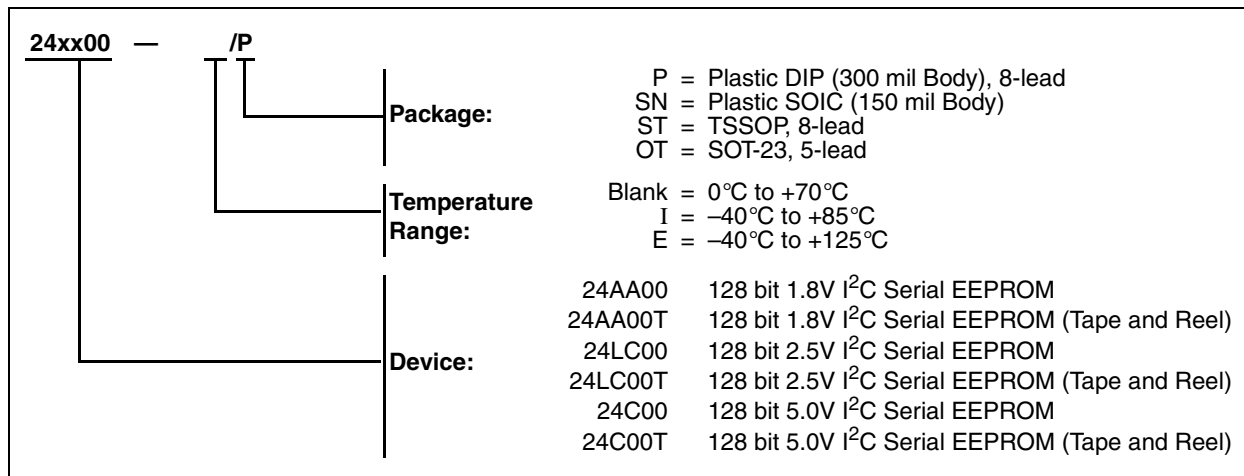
24xx00 — /P

Package:
P = Plastic DIP (300 mil Body), 8-lead
SN = Plastic SOIC (150 mil Body)
ST = TSSOP, 8-lead
OT = SOT-23, 5-lead

Temperature Range:
Blank = 0°C to +70°C
I = –40°C to +85°C
E = –40°C to +125°C

Device:
24AA00 128 bit 1.8V $I^2C$ Serial EEPROM
24AA00T 128 bit 1.8V $I^2C$ Serial EEPROM (Tape and Reel)
24LC00 128 bit 2.5V $I^2C$ Serial EEPROM
24LC00T 128 bit 2.5V $I^2C$ Serial EEPROM (Tape and Reel)
24C00 128 bit 5.0V $I^2C$ Serial EEPROM
24C00T 128 bit 5.0V $I^2C$ Serial EEPROM (Tape and Reel)